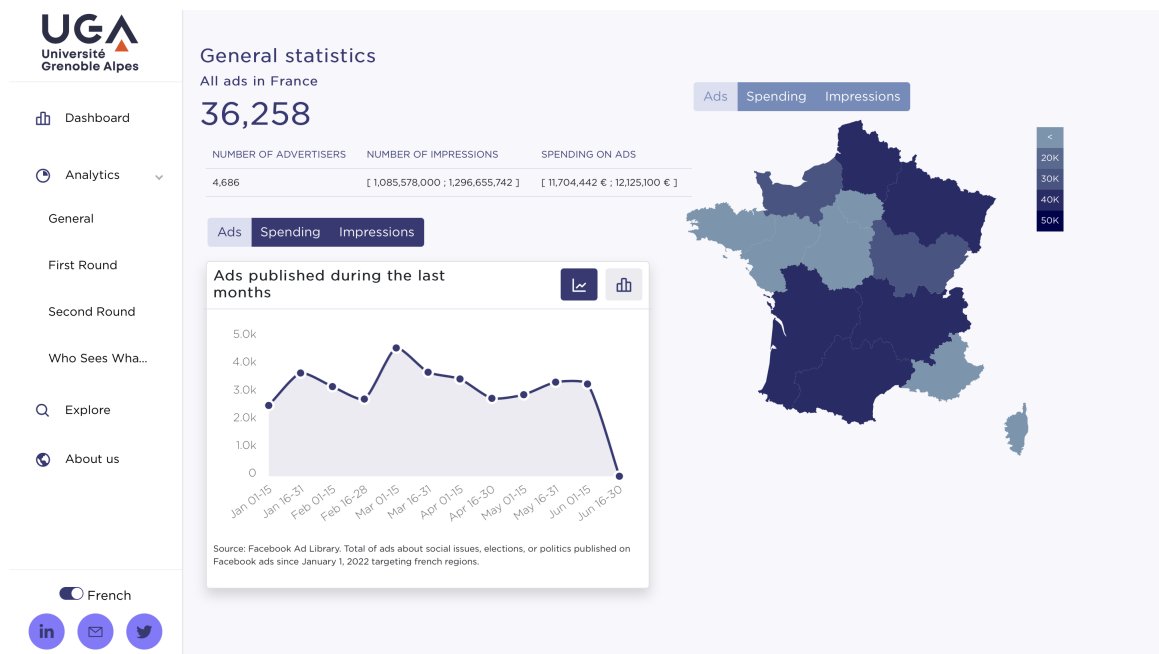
UGA
Université Grenoble Alpes

Dashboard

Analytics

General

First Round

Second Round

Who Sees Wha...

Explore

About us

French

in

General statistics

All ads in France

36,258

| NUMBER OF ADVERTISERS | NUMBER OF IMPRESSIONS | SPENDING ON ADS |
|---|---|---|
| 4,686 | [ 1,085,578,000 ; 1,296,655,742 ] | [ 11,704,442 € ; 12,125,100 € ] |

Ads Spending Impressions

Ads published during the last months

5.0k
4.0k
3.0k
2.0k
1.0k
0

Jan 01-15 Jan 16-31 Feb 01-15 Feb 16-28 Mar 01-15 Mar 16-31 Apr 01-15 Apr 16-30 May 01-15 May 16-31 Jun 01-15 Jun 16-30

Source: Facebook Ad Library. Total of ads about social issues, elections, or politics published on Facebook ads since January 1, 2022 targeting french regions.

Ads Spending Impressions

<
20K
30K
40K
50K